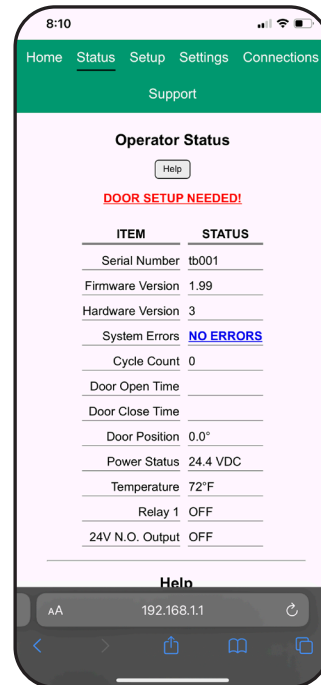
8:10

Home Status Setup Settings Connections Support

Operator Status

Help

DOOR SETUP NEEDED!

| ITEM | STATUS |
|---|---|
| Serial Number | tb001 |
| Firmware Version | 1.99 |
| Hardware Version | 3 |
| System Errors | NO ERRORS |
| Cycle Count | 0 |
| Door Open Time | |
| Door Close Time | |
| Door Position | 0.0° |
| Power Status | 24.4 VDC |
| Temperature | 72°F |
| Relay 1 | OFF |
| 24V N.O. Output | OFF |

Help

AA 192.168.1.1